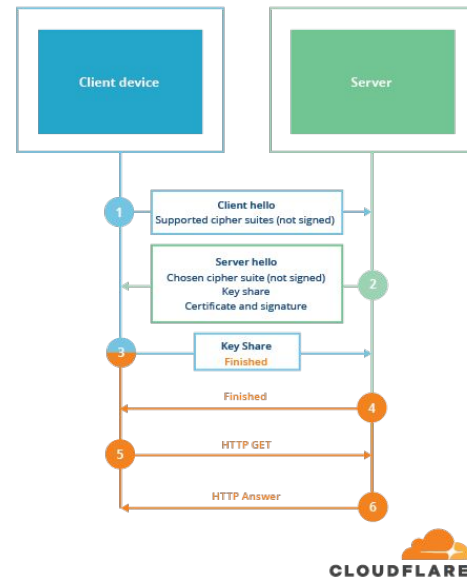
Client device

Server

1

Client hello
Supported cipher suites (not signed)

Server hello
Chosen cipher suite (not signed)
Key share
Certificate and signature

2

3

Key Share
Finished

Finished

4

HTTP GET

5

HTTP Answer

6

CLOUDFLARE